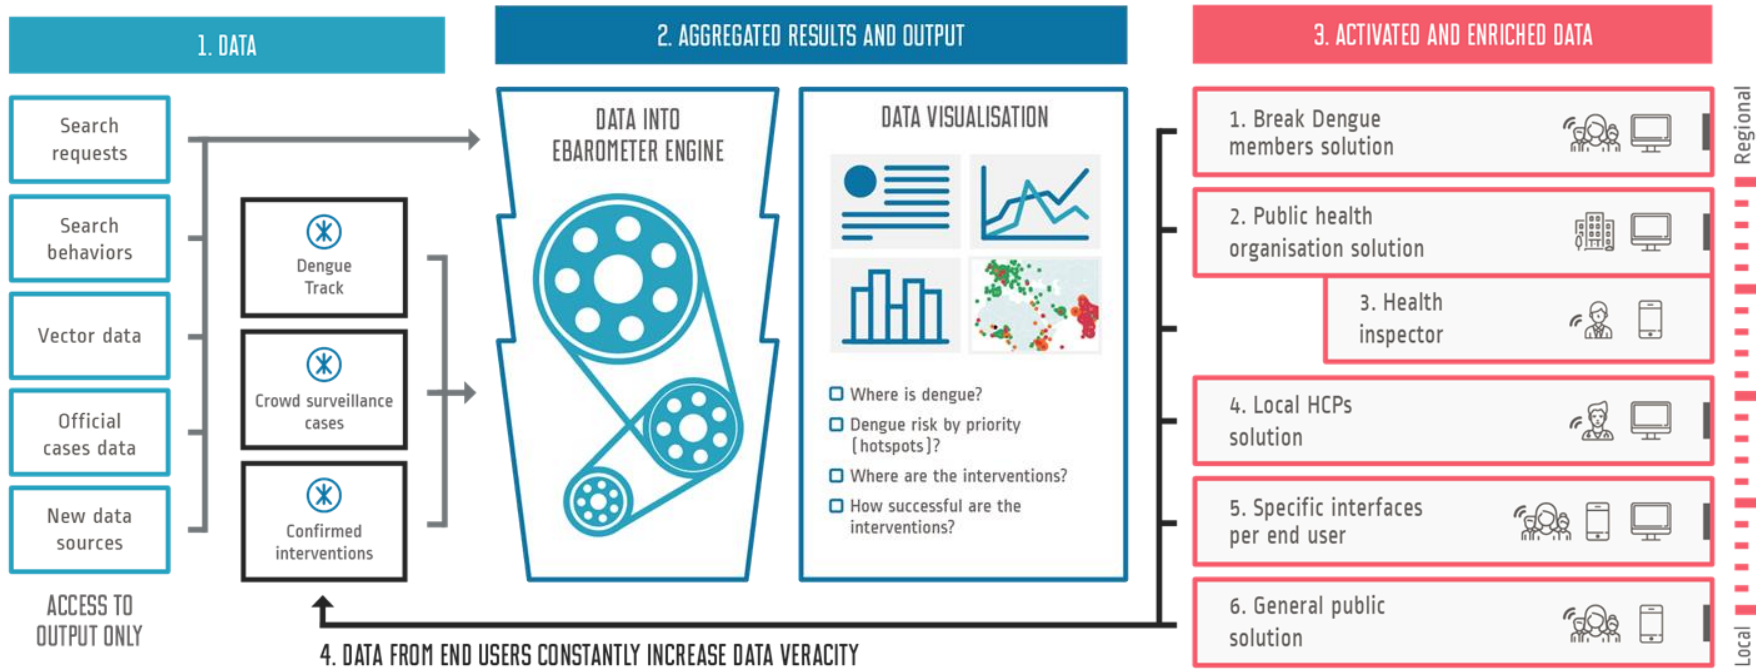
1. DATA

Search requests

Search behaviors

Vector data

Official cases data

New data sources

ACCESS TO OUTPUT ONLY

Dengue Track

Crowd surveillance cases

Confirmed interventions

2. AGGREGATED RESULTS AND OUTPUT

DATA INTO EBAROMETER ENGINE

DATA VISUALISATION

Where is dengue?

Dengue risk by priority (hotspots)?

Where are the interventions?

How successful are the interventions?

3. ACTIVATED AND ENRICHED DATA

1. Break Dengue members solution

2. Public health organisation solution

3. Health inspector

4. Local HCPs solution

5. Specific interfaces per end user

6. General public solution

Regional

Local

4. DATA FROM END USERS CONSTANTLY INCREASE DATA VERACITY